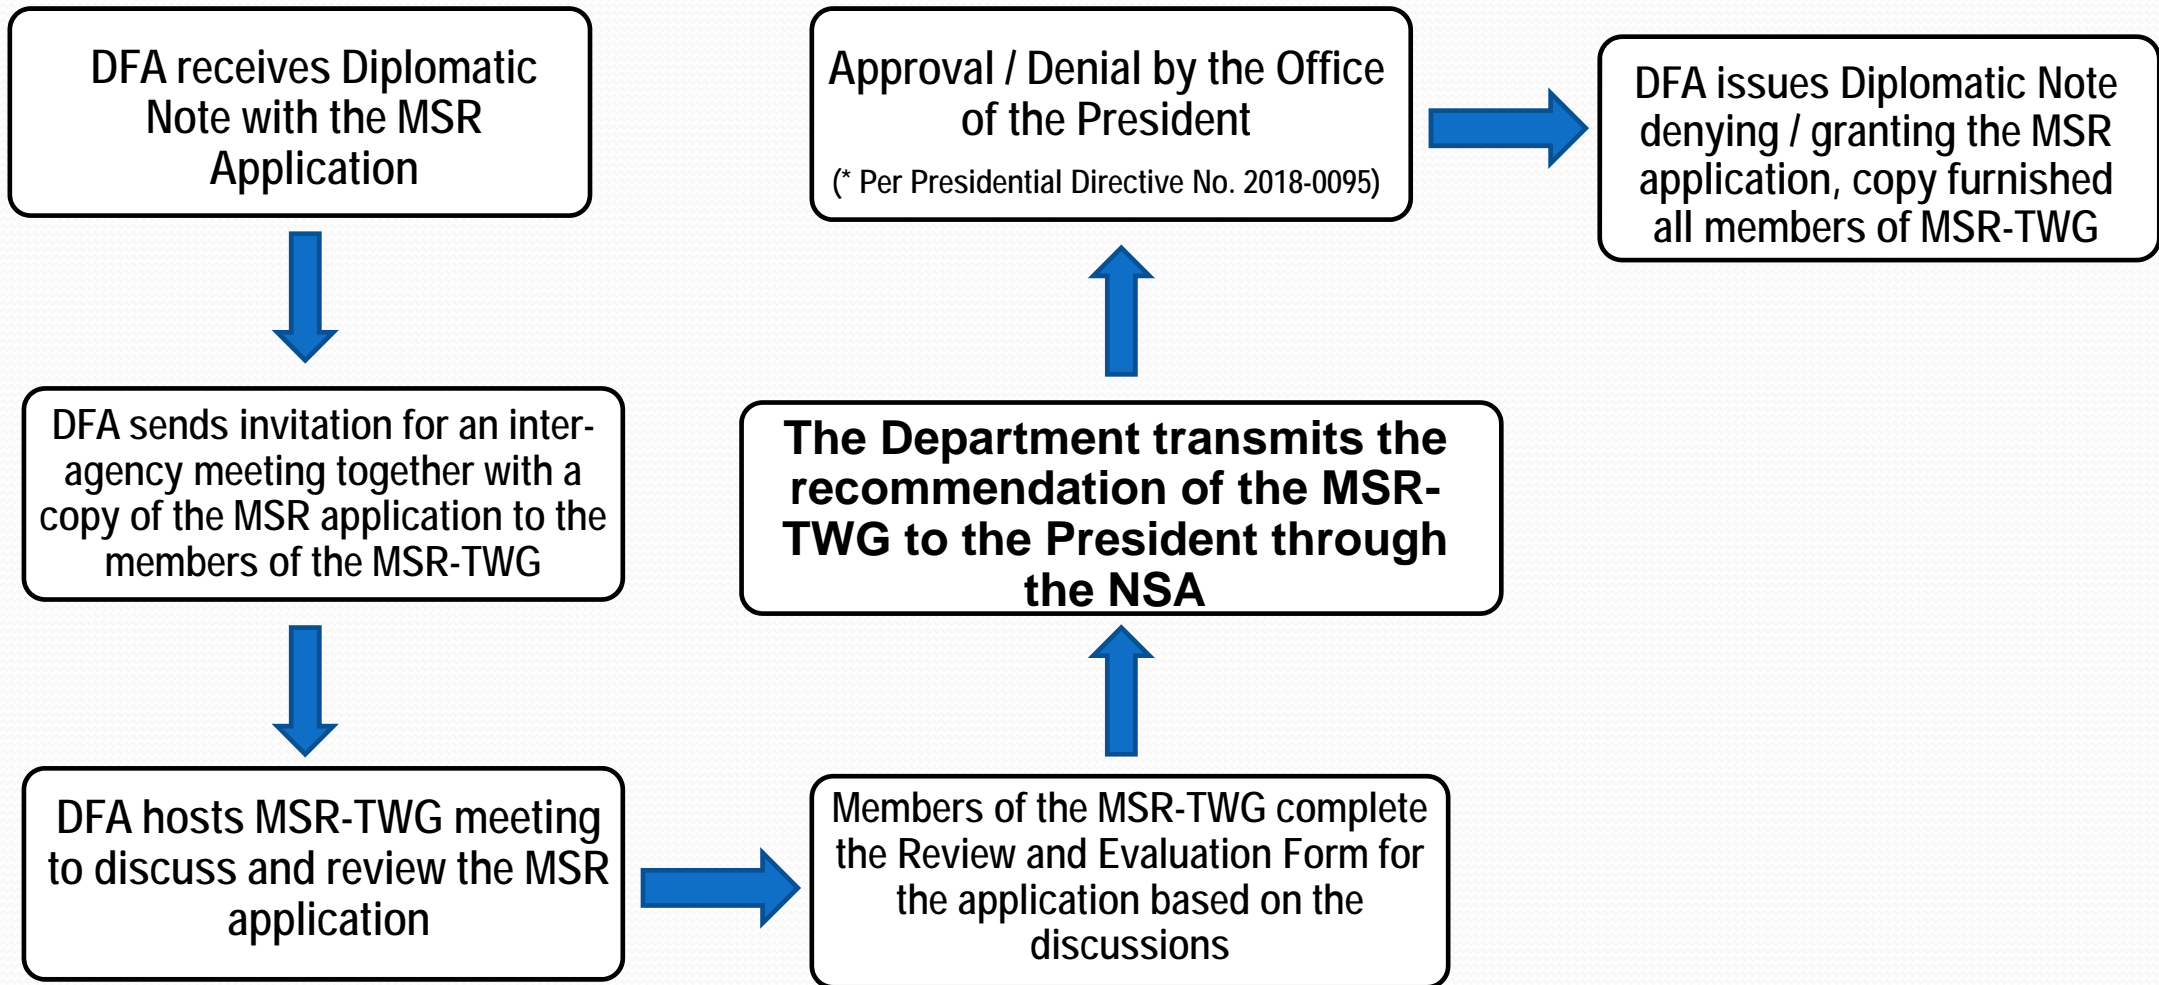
DFA receives Diplomatic Note with the MSR Application

DFA sends invitation for an inter-agency meeting together with a copy of the MSR application to the members of the MSR-TWG

DFA hosts MSR-TWG meeting to discuss and review the MSR application

Members of the MSR-TWG complete the Review and Evaluation Form for the application based on the discussions

The Department transmits the recommendation of the MSR-TWG to the President through the NSA

Approval / Denial by the Office of the President

(* Per Presidential Directive No. 2018-0095)

DFA issues Diplomatic Note denying / granting the MSR application, copy furnished all members of MSR-TWG